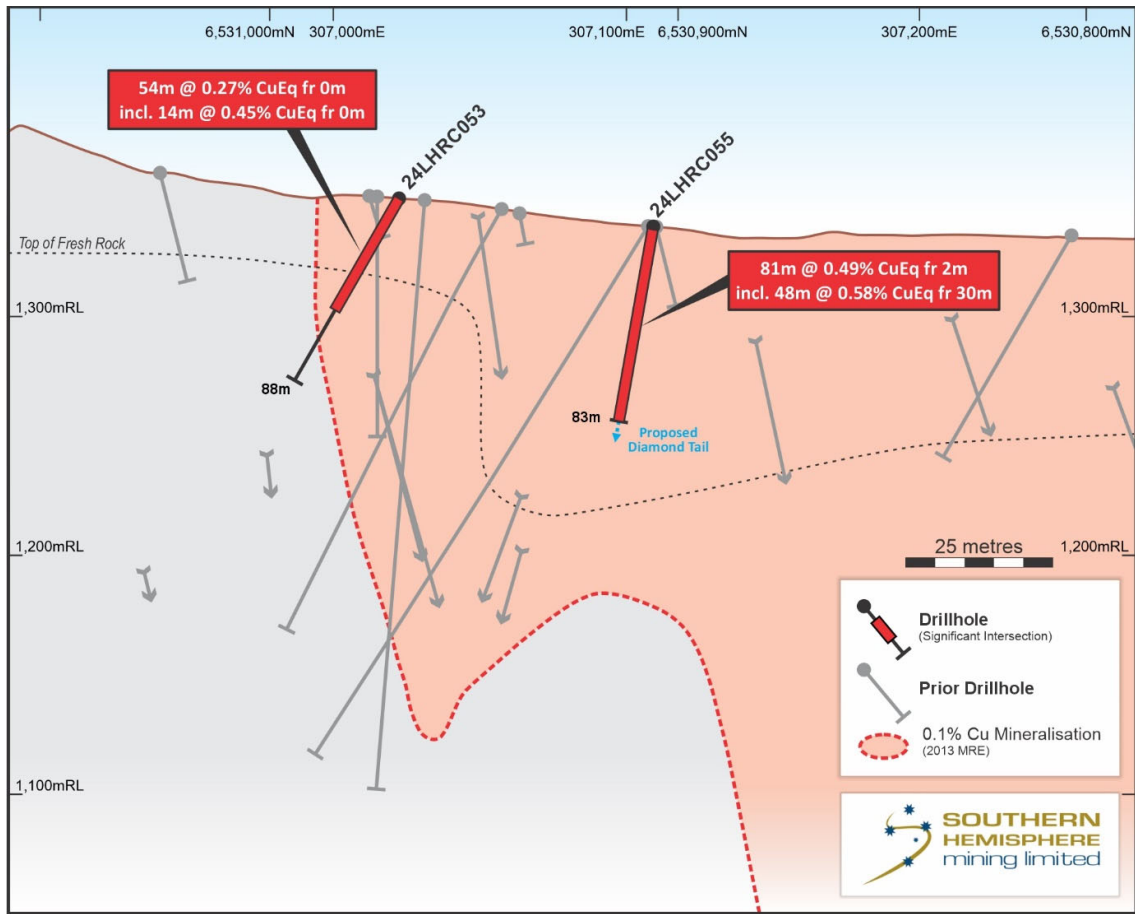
6,531,000mN 307,000mE 307,100mE 6,530,900mN 307,200mE 6,530,800mN

54m @ 0.27% CuEq fr 0m
incl. 14m @ 0.45% CuEq fr 0m

24LHRC053

24LHRC055

Top of Fresh Rock

81m @ 0.49% CuEq fr 2m
incl. 48m @ 0.58% CuEq fr 30m

1,300mRL

1,300mRL

88m

83m

Proposed Diamond Tail

1,200mRL

25 metres

1,200mRL

Drillhole
(Significant Intersection)

Prior Drillhole

0.1% Cu Mineralisation
(2013 MRE)

1,100mRL

SOUTHERN
HEMISPHERE
mining limited